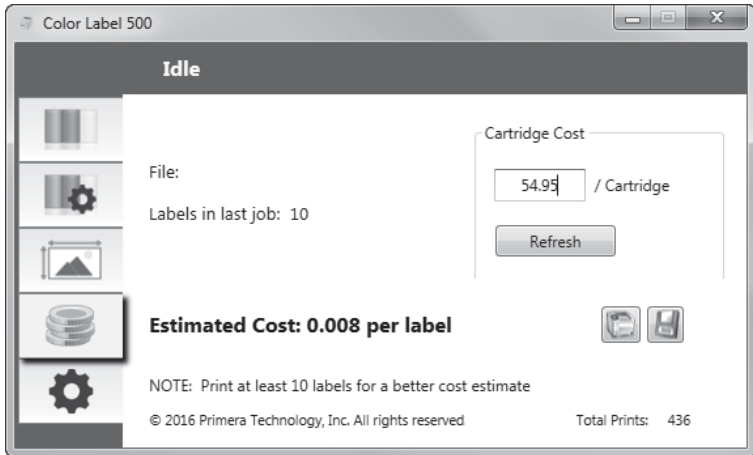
Color Label 500

Idle

File:

Labels in last job: 10

Cartridge Cost

54.95 / Cartridge

Refresh

Estimated Cost: 0.008 per label

NOTE: Print at least 10 labels for a better cost estimate

© 2016 Primera Technology, Inc. All rights reserved

Total Prints: 436